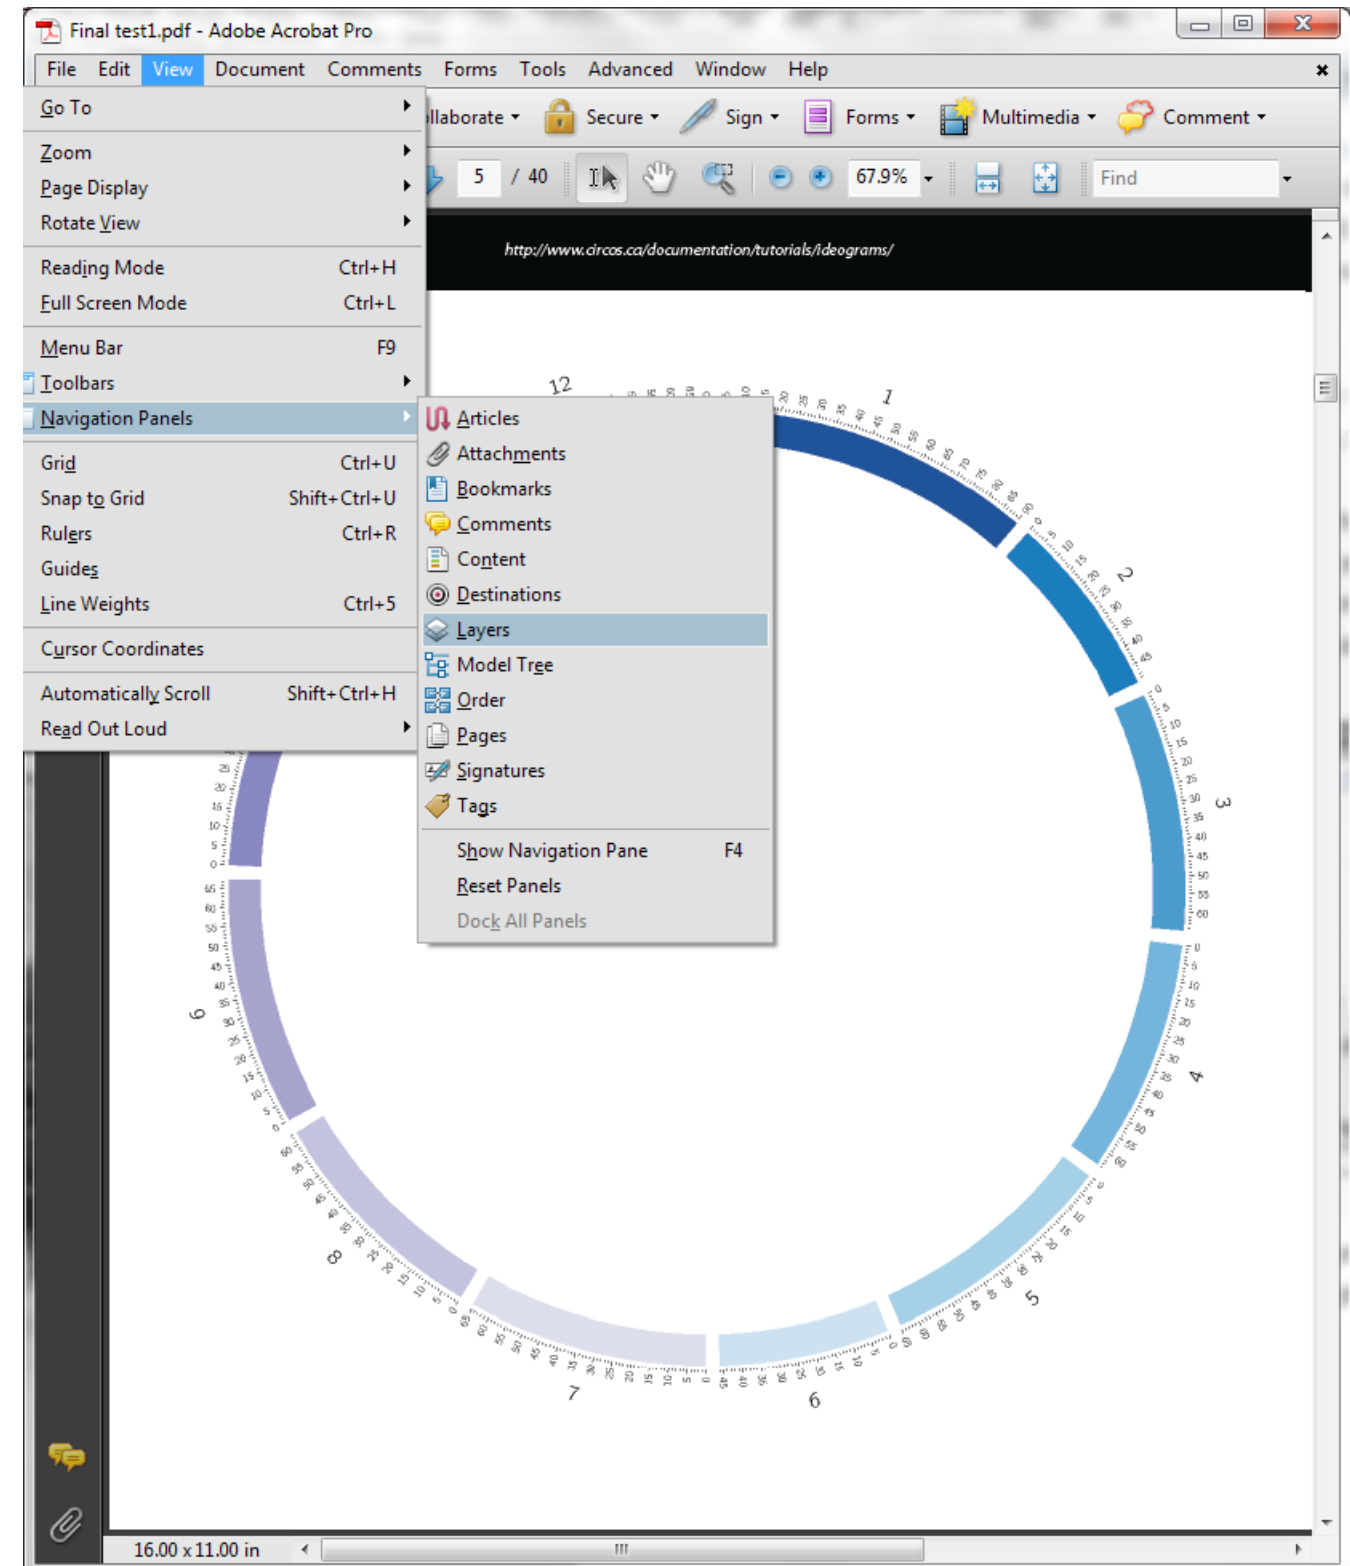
Final test1.pdf - Adobe Acrobat Pro

File Edit View Document Comments Forms Tools Advanced Window Help

Go To
Zoom
Page Display
Rotate View
Reading Mode Ctrl+H
Full Screen Mode Ctrl+L
Menu Bar F9
Toolbars
Navigation Panels
Grid Ctrl+U
Snap to Grid Shift+Ctrl+U
Rulers Ctrl+R
Guides
Line Weights Ctrl+5
Cursor Coordinates
Automatically Scroll Shift+Ctrl+H
Read Out Loud

llaborate Secure Sign Forms Multimedia Comment

5 / 40 67.9% Find

Articles
Attachments
Bookmarks
Comments
Content
Destinations
Layers
Model Tree
Order
Pages
Signatures
Tags
Show Navigation Pane F4
Reset Panels
Dock All Panels

http://www.circos.ca/documentation/tutorials/ideograms/

12
1
2
3
4
5
6
7
8
9

16.00 x 11.00 in